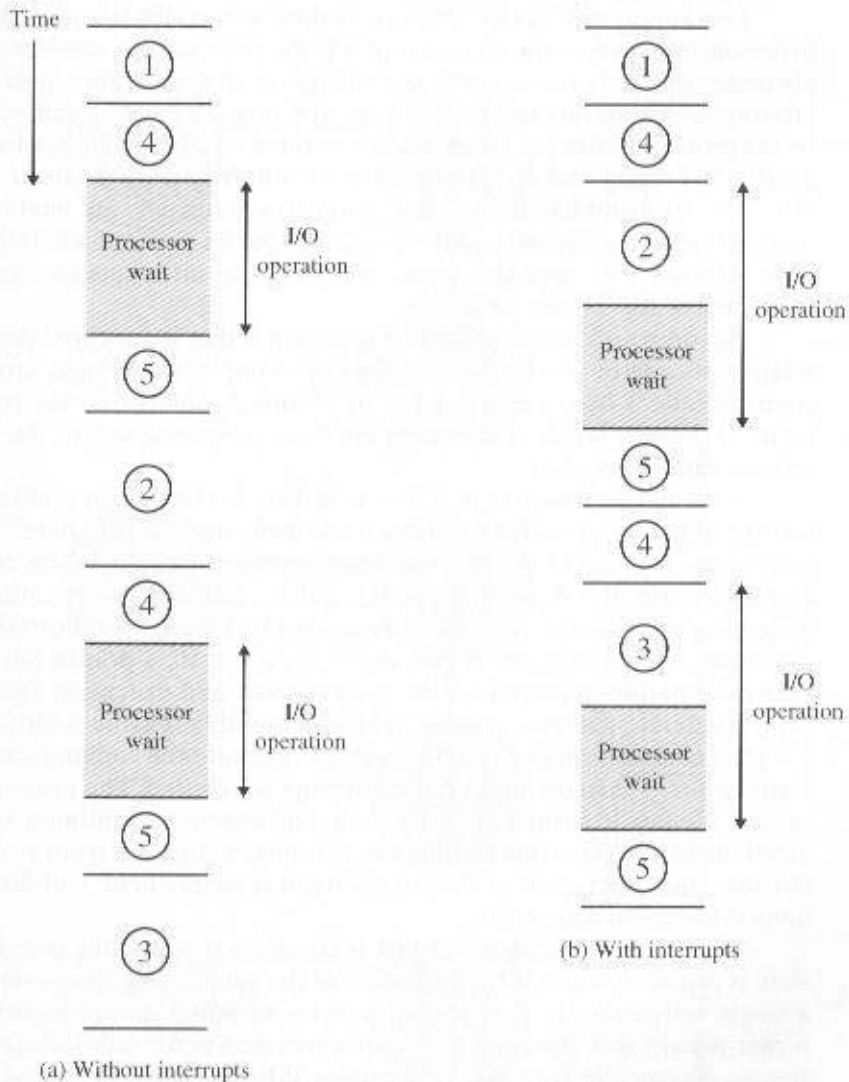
Time

1

4

Processor wait

I/O operation

5

2

4

Processor wait

I/O operation

5

3

(a) Without interrupts

1

4

2

I/O operation

Processor wait

5

4

3

I/O operation

Processor wait

5

(b) With interrupts